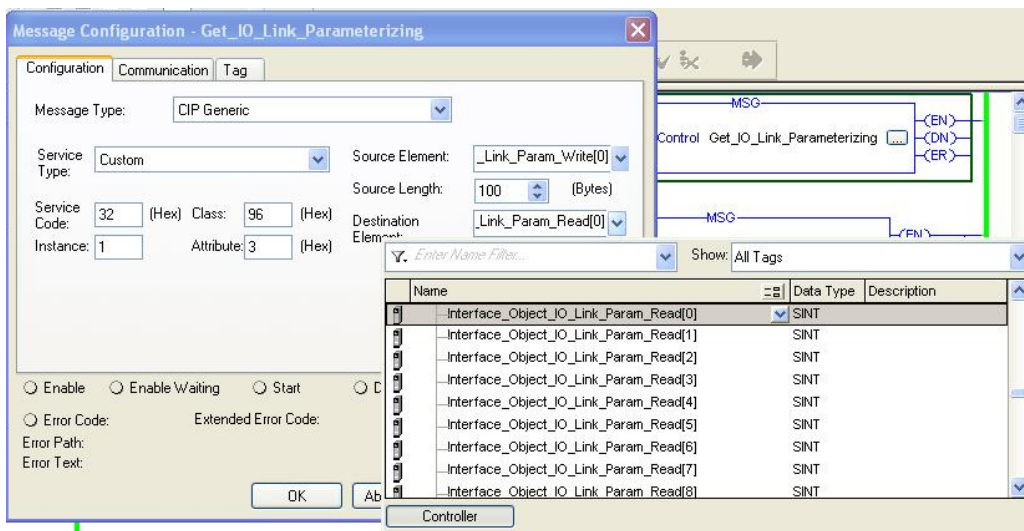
Message Configuration - Get_IO_Link_Parameterizing

Configuration | Communication | Tag

Message Type: CIP Generic

Service Type: Custom

Source Element: _Link_Param_Write[0]

Source Length: 100 (Bytes)

Service Code: 32 (Hex) Class: 96 (Hex)

Destination Element: _Link_Param_Read[0]

Instance: 1 Attribute: 3 (Hex)

MSG
Control Get_IO_Link_Parameterizing
(EN)
(DN)
(ER)

MSG
(EN)

Enter Name Filter...

Show: All Tags

| Name | Data Type | Description |
|---|---|---|
| Interface_Object_IO_Link_Param_Read[0] | SINT | |
| Interface_Object_IO_Link_Param_Read[1] | SINT | |
| Interface_Object_IO_Link_Param_Read[2] | SINT | |
| Interface_Object_IO_Link_Param_Read[3] | SINT | |
| Interface_Object_IO_Link_Param_Read[4] | SINT | |
| Interface_Object_IO_Link_Param_Read[5] | SINT | |
| Interface_Object_IO_Link_Param_Read[6] | SINT | |
| Interface_Object_IO_Link_Param_Read[7] | SINT | |
| Interface_Object_IO_Link_Param_Read[8] | SINT | |

Controller

Enable   Enable Waiting   Start   D

Error Code:   Extended Error Code:
Error Path:
Error Text:

OK   Ab